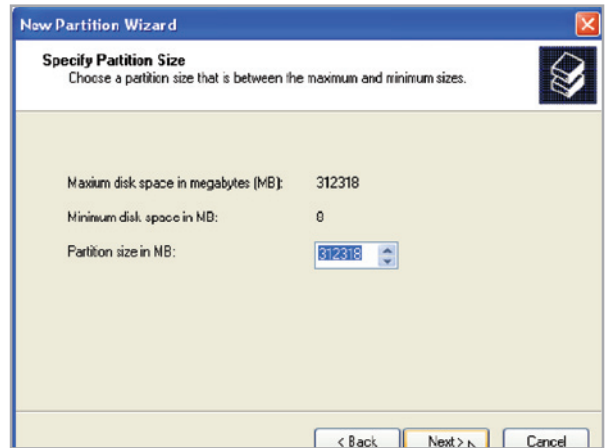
New Partition Wizard

Specify Partition Size
Choose a partition size that is between the maximum and minimum sizes.

Maxium disk space in megabytes (MB): 312318

Minimum disk space in MB: 8

Partition size in MB: 312318

< Back Next > Cancel